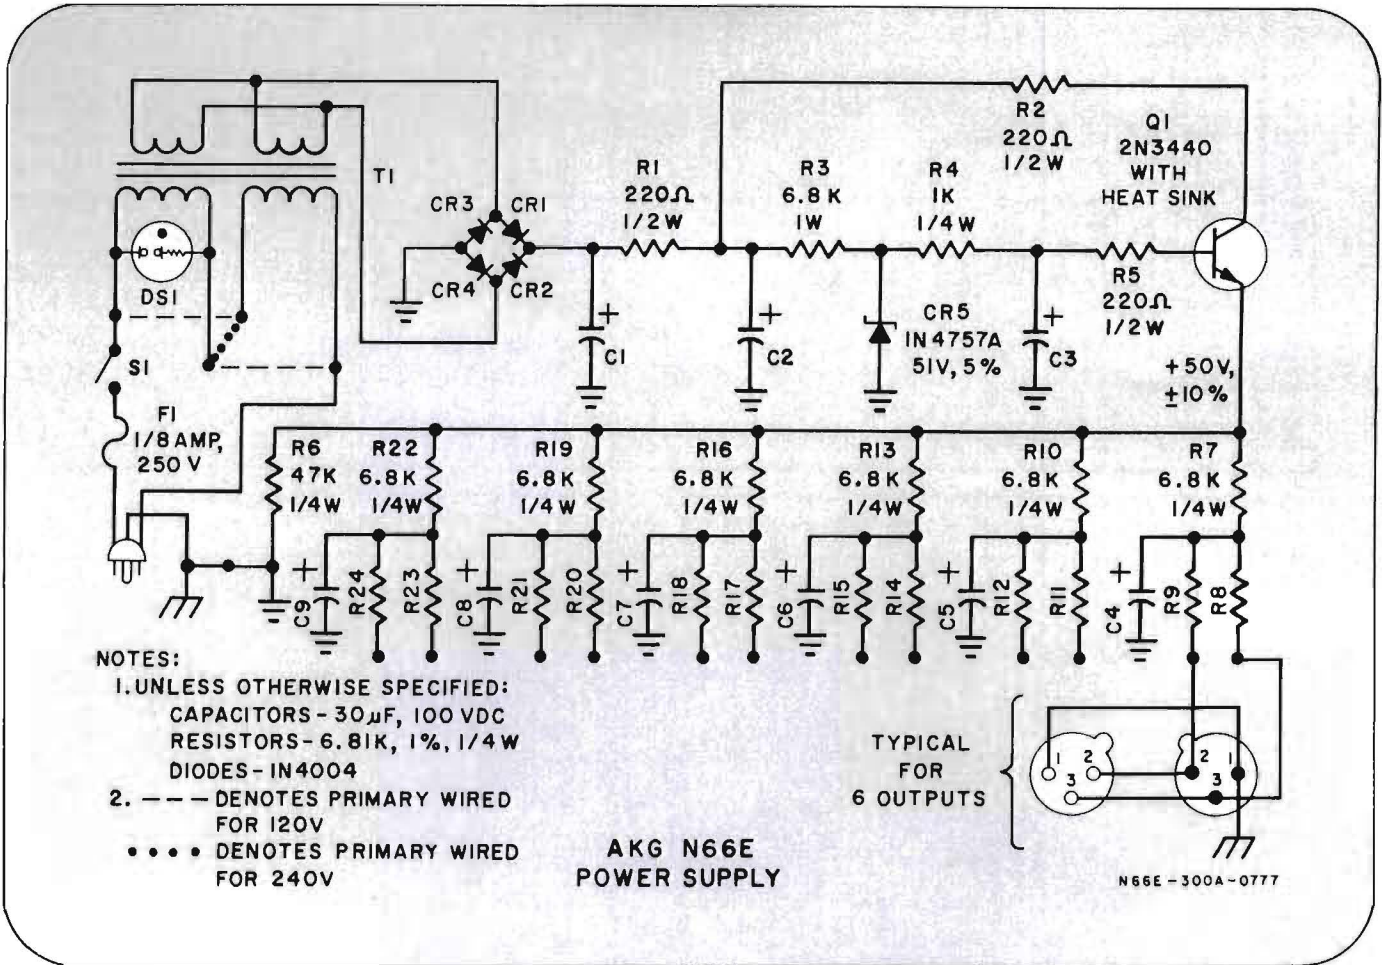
T1
CR3 CR1
CR4 CR2
DS1
S1
F1
1/8 AMP,
250 V
R1
220Ω
1/2 W
C1
R3
6.8 K
1W
C2
R4
1K
1/4 W
CR5
1N4757A
51V, 5%
C3
R2
220Ω
1/2 W
Q1
2N3440
WITH
HEAT SINK
R5
220Ω
1/2 W
+50V,
±10%
R6
47K
1/4W
R22
6.8K
1/4W
C9 R24 R23
R19
6.8K
1/4 W
C8 R21 R20
R16
6.8 K
1/4 W
C7 R18 R17
R13
6.8 K
1/4W
C6 R15 R14
R10
6.8 K
1/4 W
C5 R12 R11
R7
6.8 K
1/4W
C4 R9 R8
1 2
3
2 1
3
TYPICAL
FOR
6 OUTPUTS

NOTES:
1. UNLESS OTHERWISE SPECIFIED:
CAPACITORS - 30μF, 100 VDC
RESISTORS - 6.81K, 1%, 1/4 W
DIODES - 1N4004
2. — — — DENOTES PRIMARY WIRED FOR 120V
• • • • DENOTES PRIMARY WIRED FOR 240V

AKG N66E
POWER SUPPLY

N66E-300A-0777